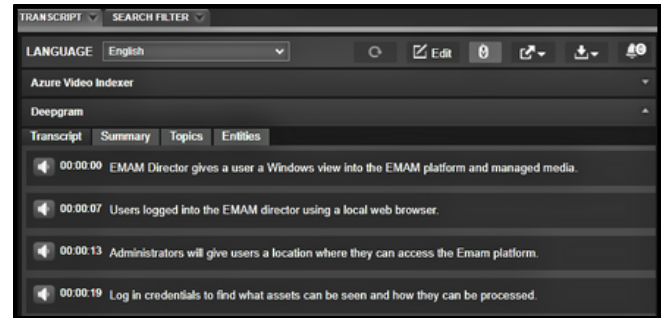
TRANSCRIPT SEARCH FILTER

LANGUAGE English

Edit

Azure Video Indexer

Deepgram

Transcript Summary Topics Entities

00:00:00 EMAM Director gives a user a Windows view into the EMAM platform and managed media.

00:00:07 Users logged into the EMAM director using a local web browser.

00:00:13 Administrators will give users a location where they can access the Emam platform.

00:00:19 Log in credentials to find what assets can be seen and how they can be processed.